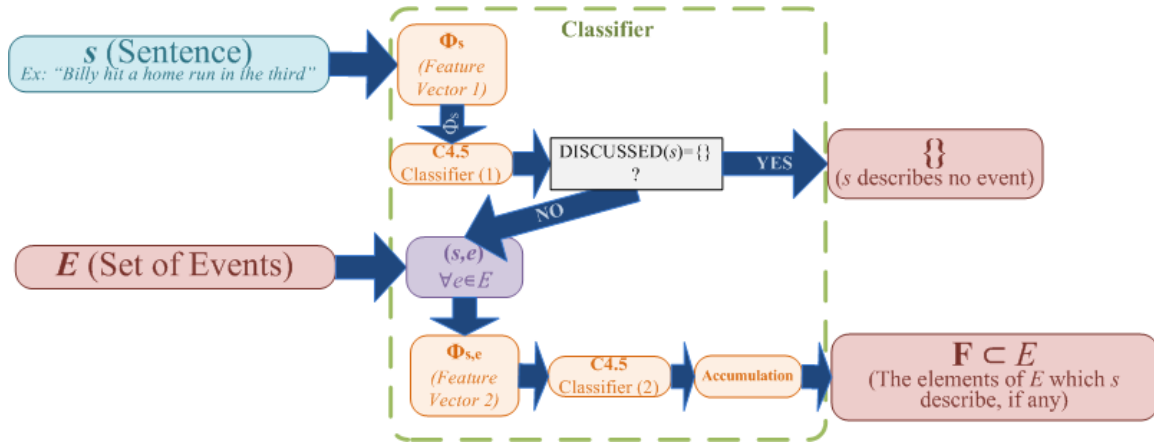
Classifier

$s$ (Sentence)
Ex: "Billy hit a home run in the third"

$\Phi_s$
(Feature Vector 1)

$\Phi_s$

C4.5
Classifier (1)

DISCUSSED($s$)={}
?

YES

{}
($s$ describes no event)

NO

$E$ (Set of Events)

$(s,e)$
$\forall e \in E$

$\Phi_{s,e}$
(Feature Vector 2)

C4.5
Classifier (2)

Accumulation

$\mathbf{F} \subset E$
(The elements of $E$ which $s$ describe, if any)